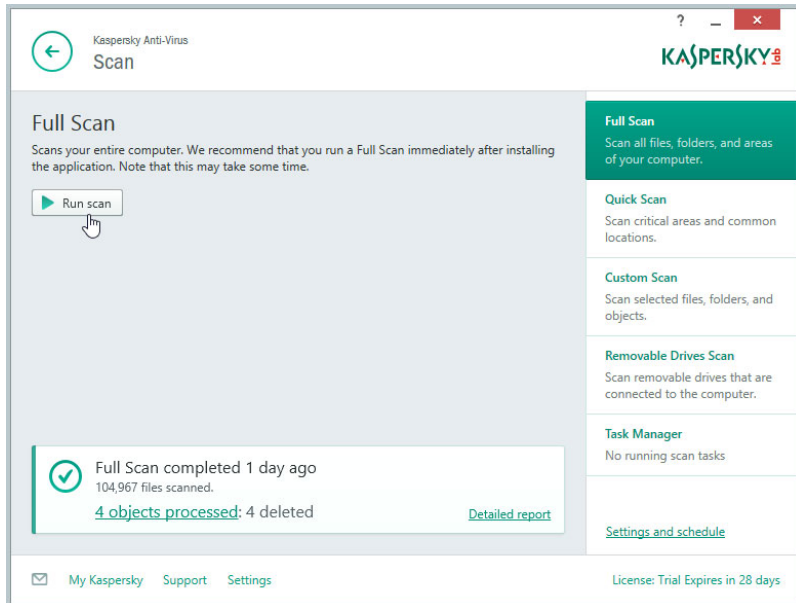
Kaspersky Anti-Virus
Scan

? _ ✕

KASPERSKY lab

Full Scan
Scans your entire computer. We recommend that you run a Full Scan immediately after installing the application. Note that this may take some time.

Run scan

Full Scan completed 1 day ago
104,967 files scanned.
4 objects processed: 4 deleted
Detailed report

Full Scan
Scan all files, folders, and areas of your computer.

Quick Scan
Scan critical areas and common locations.

Custom Scan
Scan selected files, folders, and objects.

Removable Drives Scan
Scan removable drives that are connected to the computer.

Task Manager
No running scan tasks

Settings and schedule

My Kaspersky Support Settings

License: Trial Expires in 28 days